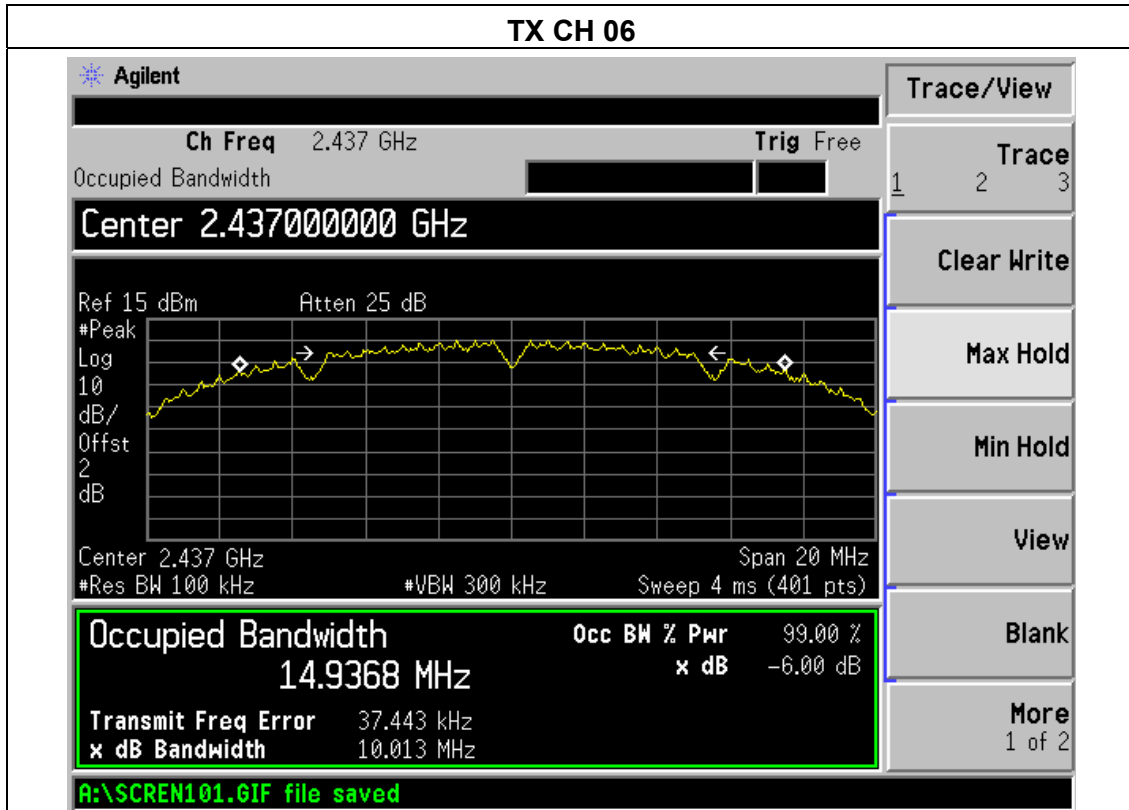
TX CH 06

Agilent

Ch Freq 2.437 GHz

Trig Free

Occupied Bandwidth

Center 2.437000000 GHz

Ref 15 dBm Atten 25 dB

#Peak
Log
10
dB/
Offst
2
dB

Center 2.437 GHz

Span 20 MHz

#Res BW 100 kHz

#VBW 300 kHz

Sweep 4 ms (401 pts)

Occupied Bandwidth

14.9368 MHz

Occ BW % Pwr 99.00 %

x dB -6.00 dB

Transmit Freq Error 37.443 kHz

x dB Bandwidth 10.013 MHz

A:\SCREN101.GIF file saved

Trace/View

Trace
1 2 3

Clear Write

Max Hold

Min Hold

View

Blank

More
1 of 2